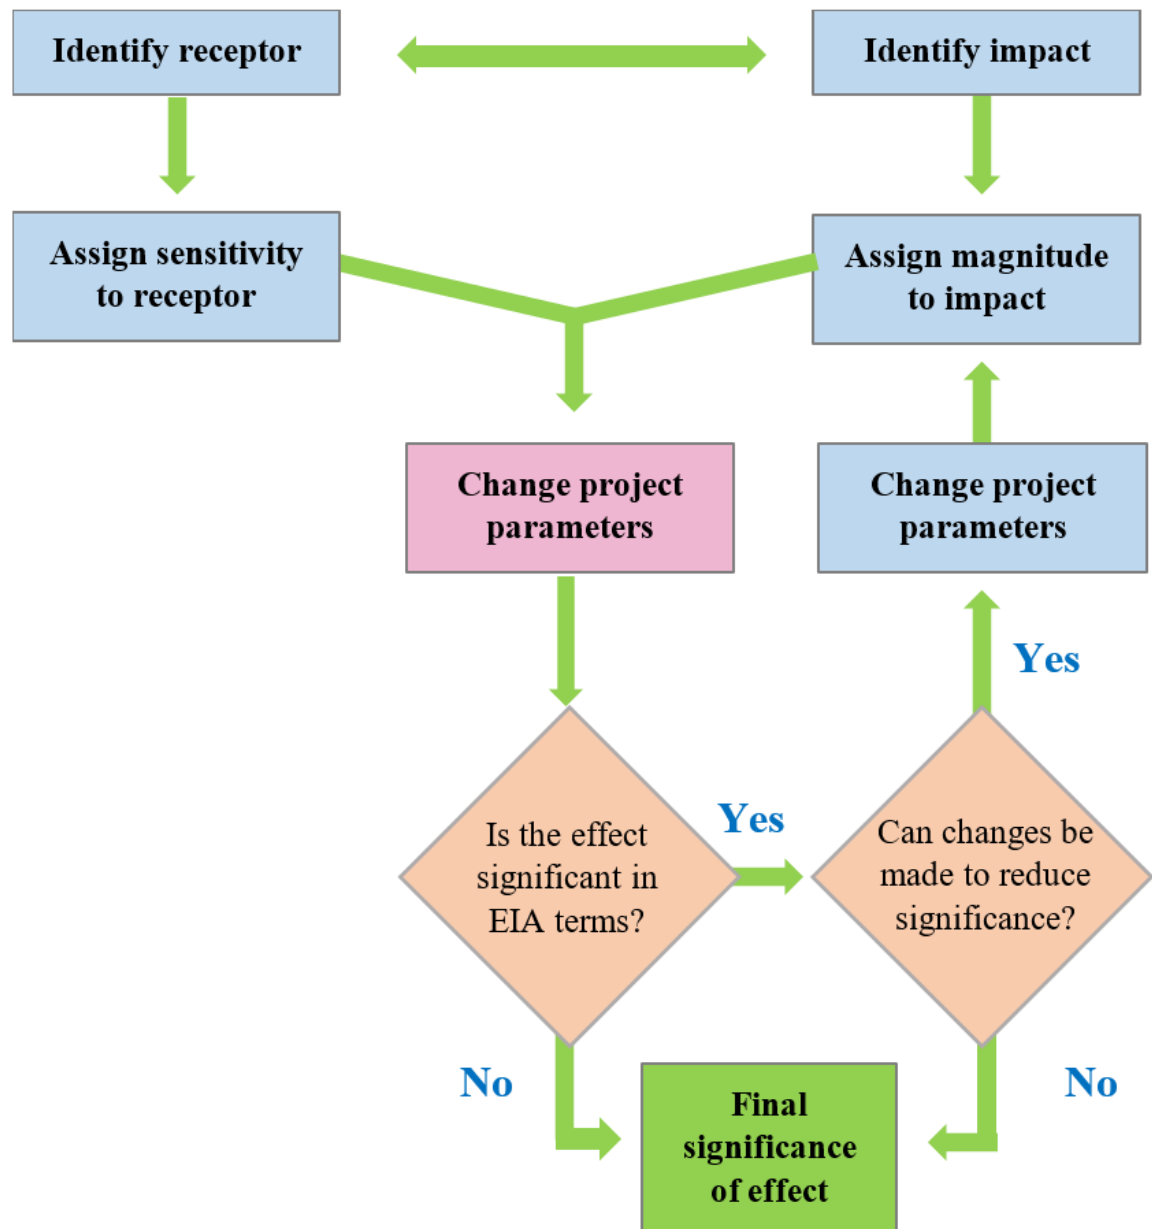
Identify receptor

Identify impact

Assign sensitivity to receptor

Assign magnitude to impact

Change project parameters

Change project parameters

Yes

Is the effect significant in EIA terms?

Yes

Can changes be made to reduce significance?

No

Final significance of effect

No